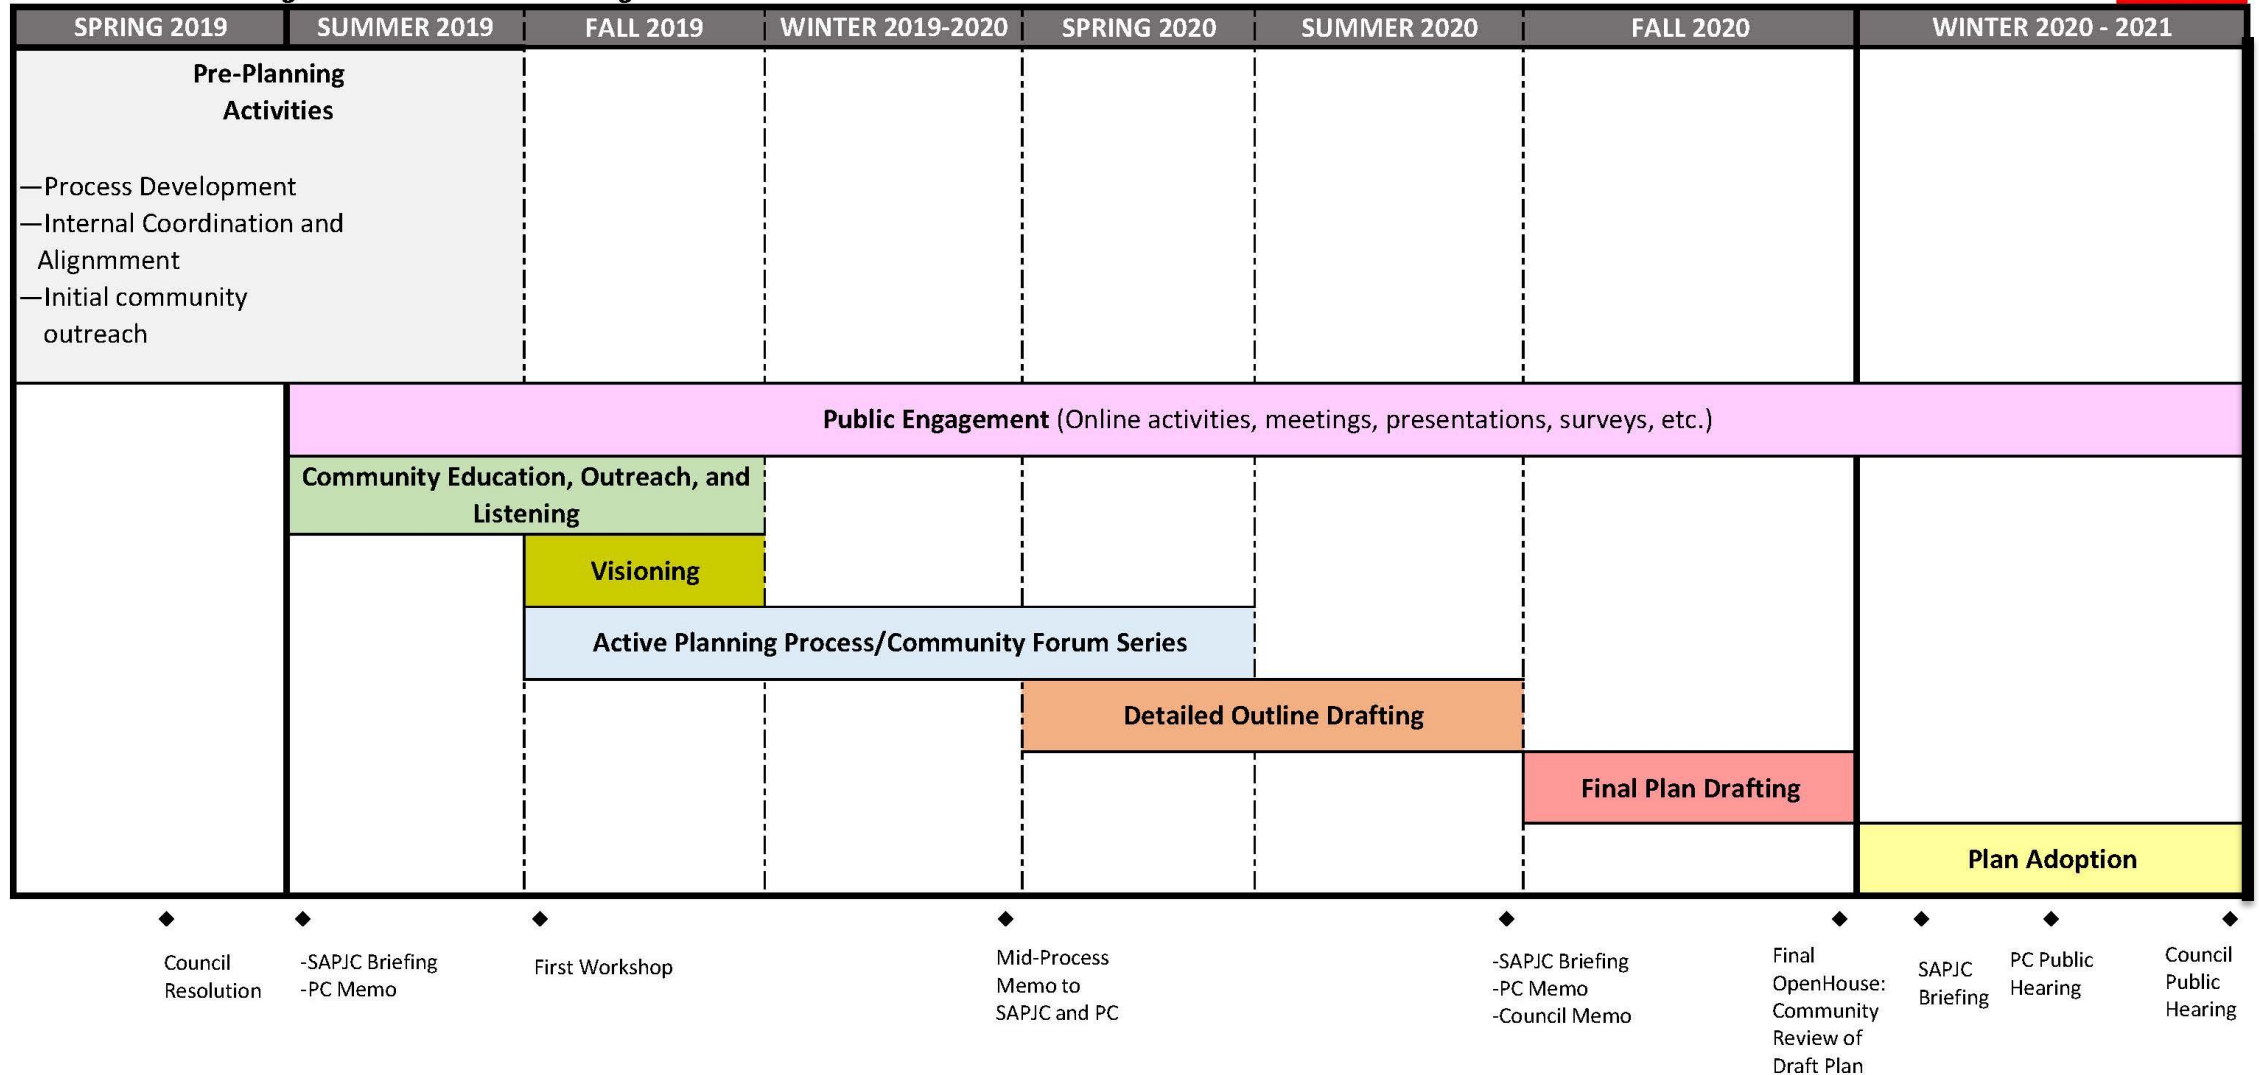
| SPRING 2019 | SUMMER 2019 | FALL 2019 | WINTER 2019-2020 | SPRING 2020 | SUMMER 2020 | FALL 2020 | WINTER 2020 - 2021 |
|---|---|---|---|---|---|---|---|

Pre-Planning Activities

—Process Development
—Internal Coordination and Alignmment
—Initial community outreach

**Public Engagement** (Online activities, meetings, presentations, surveys, etc.)

Community Education, Outreach, and Listening

Visioning

Active Planning Process/Community Forum Series

Detailed Outline Drafting

Final Plan Drafting

Plan Adoption

Council Resolution

-SAPJC Briefing
-PC Memo

First Workshop

Mid-Process Memo to SAPJC and PC

-SAPJC Briefing
-PC Memo
-Council Memo

Final OpenHouse: Community Review of Draft Plan

SAPJC Briefing

PC Public Hearing

Council Public Hearing